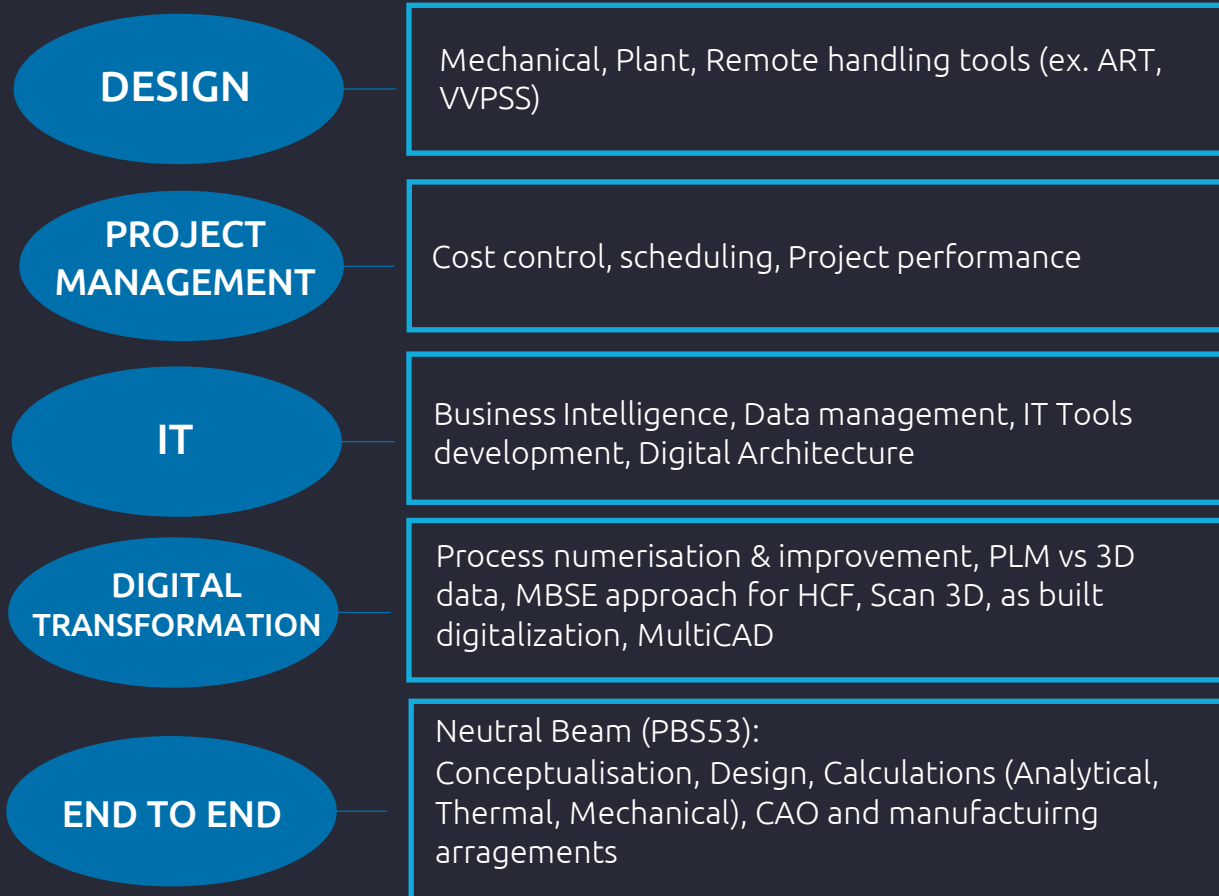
DESIGN

Mechanical, Plant, Remote handling tools (ex. ART, VVPSS)

PROJECT MANAGEMENT

Cost control, scheduling, Project performance

IT

Business Intelligence, Data management, IT Tools development, Digital Architecture

DIGITAL TRANSFORMATION

Process numerisation & improvement, PLM vs 3D data, MBSE approach for HCF, Scan 3D, as built digitalization, MultiCAD

END TO END

Neutral Beam (PBS53):
Conceptualisation, Design, Calculations (Analytical, Thermal, Mechanical), CAO and manufactuirng arragements